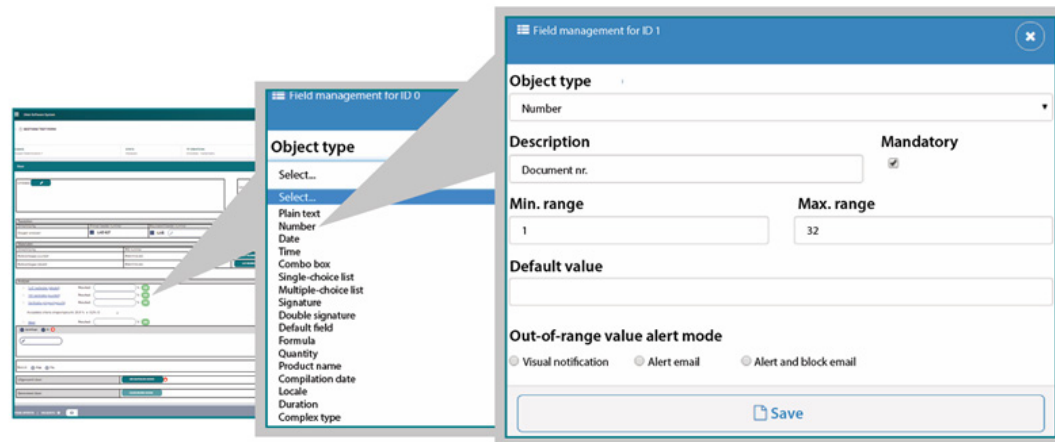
Field management for ID 0

Object type

Select...

Select...
Plain text
Number
Date
Time
Combo box
Single-choice list
Multiple-choice list
Signature
Double signature
Default field
Formula
Quantity
Product name
Compilation date
Locale
Duration
Complex type

Field management for ID 1

Object type

Number

Description

Document nr.

Mandatory

Min. range

1

Max. range

32

Default value

Out-of-range value alert mode

Visual notification

Alert email

Alert and block email

Save